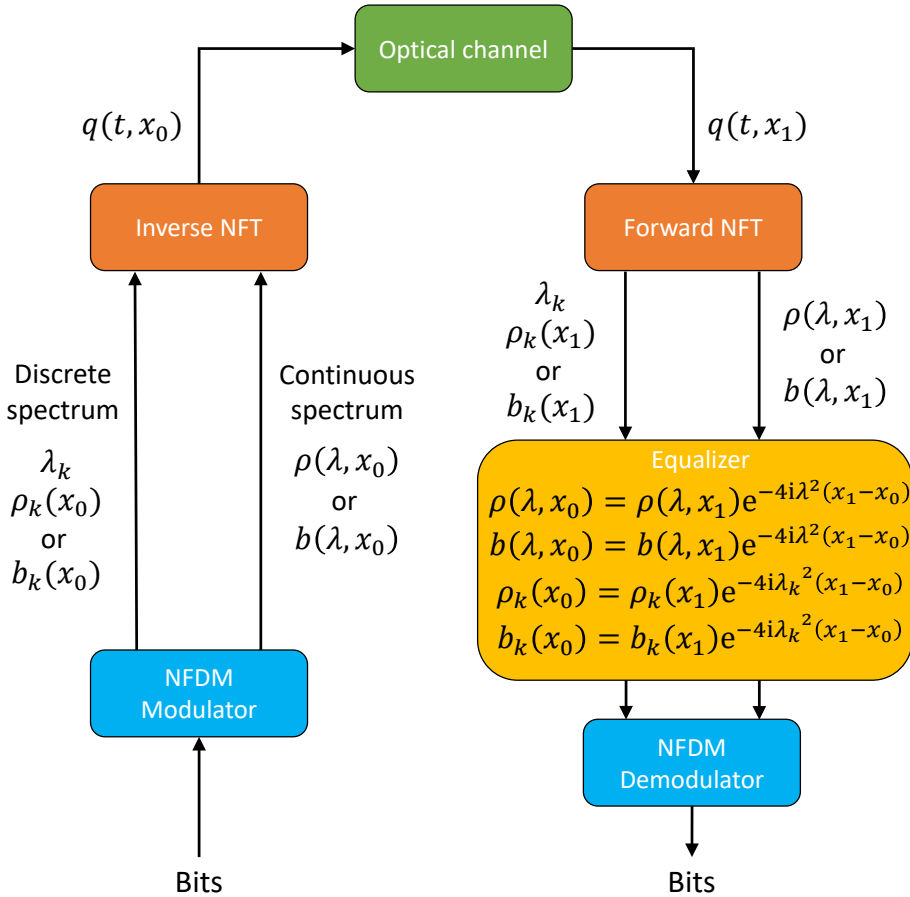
Optical channel

$q(t, x_0)$

$q(t, x_1)$

Inverse NFT

Forward NFT

Discrete spectrum

$\lambda_k$
$\rho_k(x_0)$
or
$b_k(x_0)$

Continuous spectrum

$\rho(\lambda, x_0)$
or
$b(\lambda, x_0)$

$\lambda_k$
$\rho_k(x_1)$
or
$b_k(x_1)$

$\rho(\lambda, x_1)$
or
$b(\lambda, x_1)$

Equalizer
$\rho(\lambda, x_0) = \rho(\lambda, x_1)\mathrm{e}^{-4\mathrm{i}\lambda^2(x_1-x_0)}$
$b(\lambda, x_0) = b(\lambda, x_1)\mathrm{e}^{-4\mathrm{i}\lambda^2(x_1-x_0)}$
$\rho_k(x_0) = \rho_k(x_1)\mathrm{e}^{-4\mathrm{i}\lambda_k{}^2(x_1-x_0)}$
$b_k(x_0) = b_k(x_1)\mathrm{e}^{-4\mathrm{i}\lambda_k{}^2(x_1-x_0)}$

NFDM Modulator

NFDM Demodulator

Bits

Bits